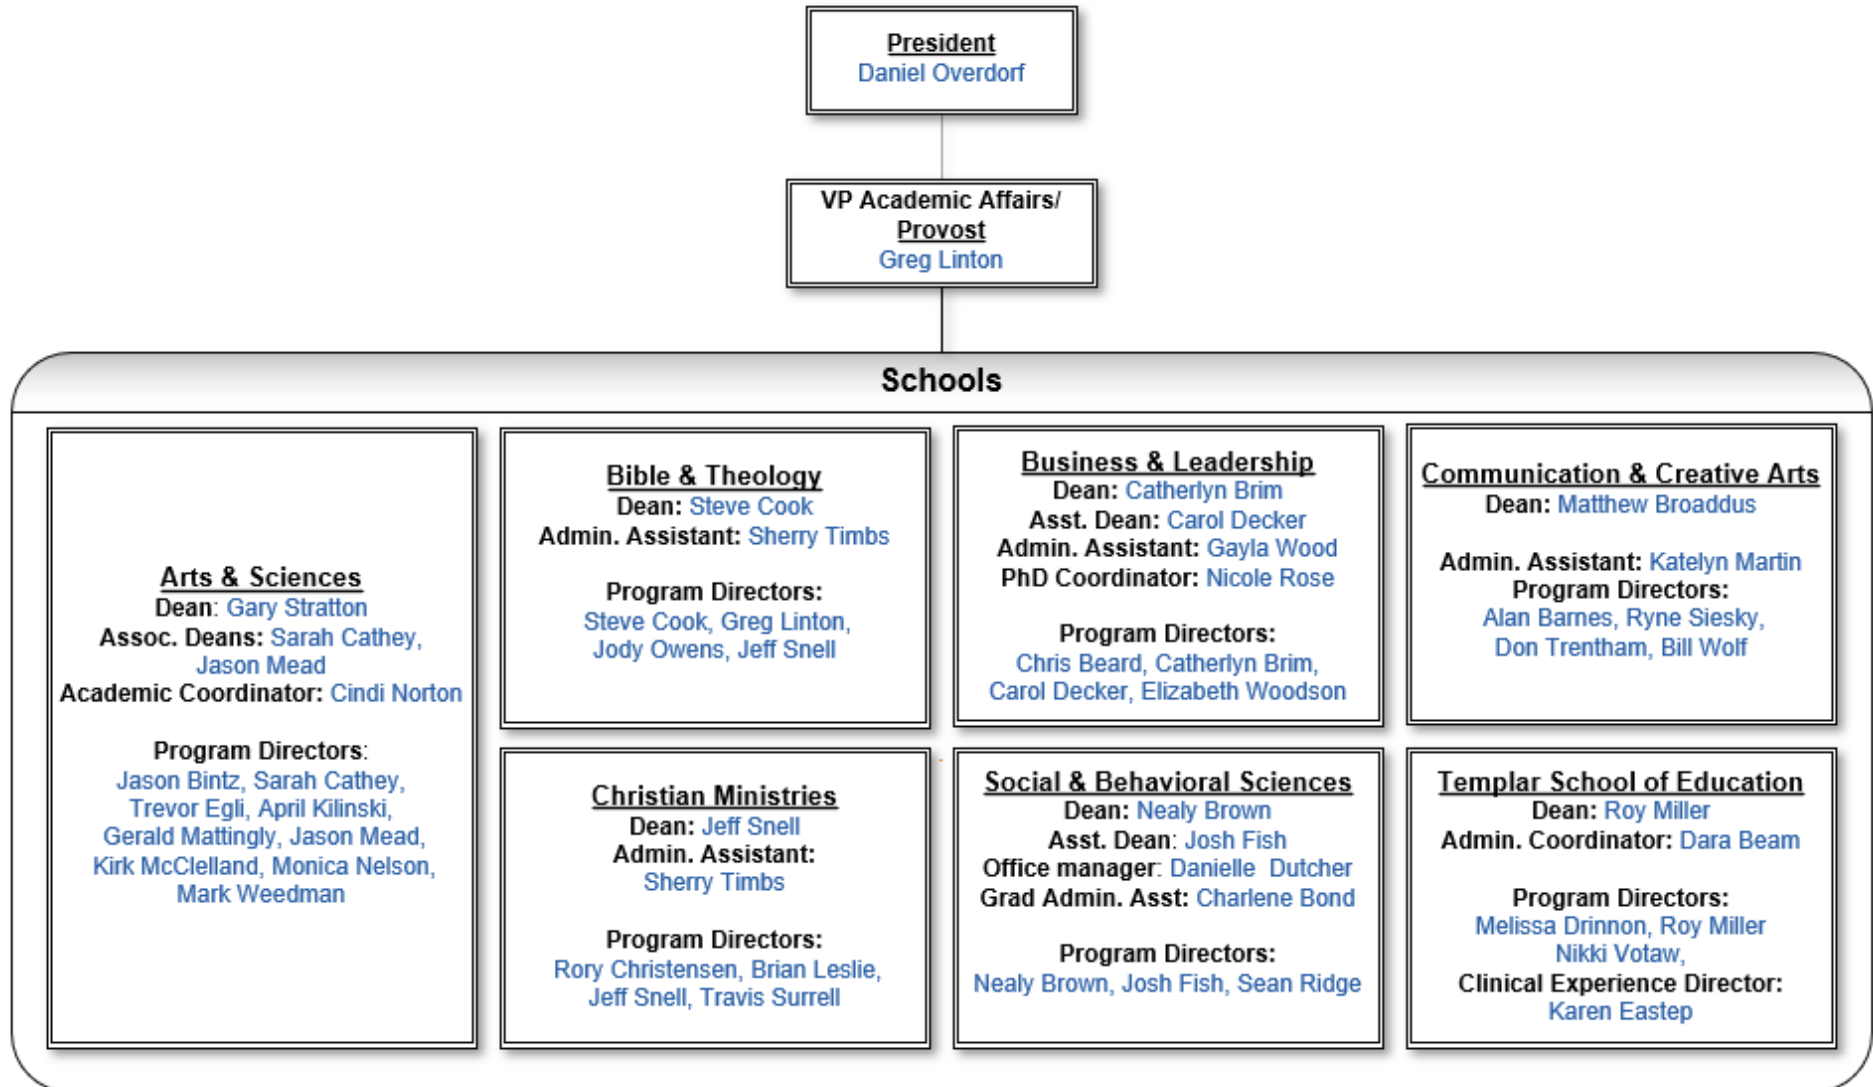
President
Daniel Overdorf

VP Academic Affairs/
Provost
Greg Linton

Schools

Arts & Sciences
Dean: Gary Stratton
Assoc. Deans: Sarah Cathey, Jason Mead
Academic Coordinator: Cindi Norton

Program Directors:
Jason Bintz, Sarah Cathey, Trevor Egli, April Kilinski, Gerald Mattingly, Jason Mead, Kirk McClelland, Monica Nelson, Mark Weedman

Bible & Theology
Dean: Steve Cook
Admin. Assistant: Sherry Timbs

Program Directors:
Steve Cook, Greg Linton, Jody Owens, Jeff Snell

Business & Leadership
Dean: Catherlyn Brim
Asst. Dean: Carol Decker
Admin. Assistant: Gayla Wood
PhD Coordinator: Nicole Rose

Program Directors:
Chris Beard, Catherlyn Brim, Carol Decker, Elizabeth Woodson

Communication & Creative Arts
Dean: Matthew Broaddus

Admin. Assistant: Katelyn Martin
Program Directors:
Alan Barnes, Ryne Siesky, Don Trentham, Bill Wolf

Christian Ministries
Dean: Jeff Snell
Admin. Assistant:
Sherry Timbs

Program Directors:
Rory Christensen, Brian Leslie, Jeff Snell, Travis Surrell

Social & Behavioral Sciences
Dean: Nealy Brown
Asst. Dean: Josh Fish
Office manager: Danielle Dutcher
Grad Admin. Asst: Charlene Bond

Program Directors:
Nealy Brown, Josh Fish, Sean Ridge

Templar School of Education
Dean: Roy Miller
Admin. Coordinator: Dara Beam

Program Directors:
Melissa Drinnon, Roy Miller
Nikki Votaw,
Clinical Experience Director:
Karen Eastep